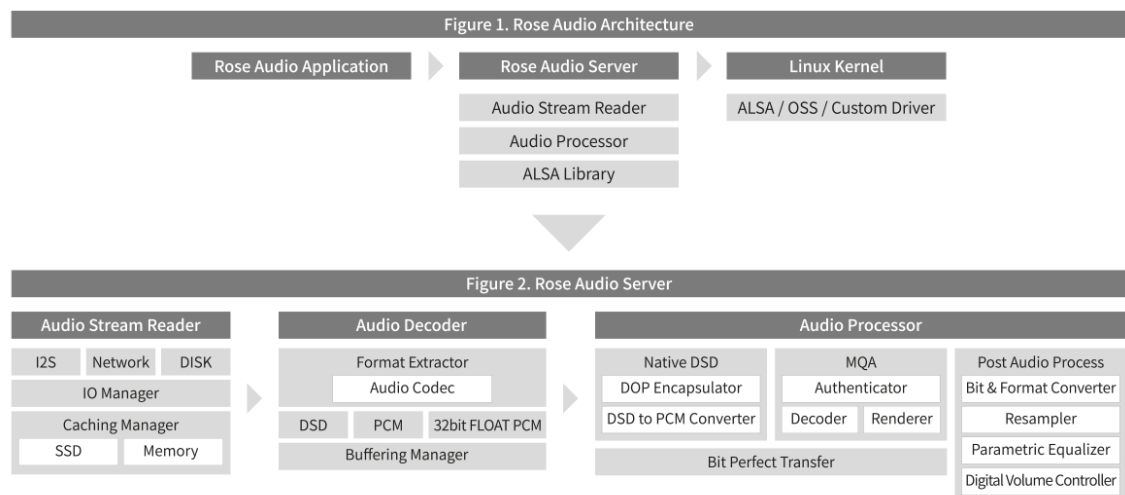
Figure 1. Rose Audio Architecture

Rose Audio Application

Rose Audio Server

Audio Stream Reader

Audio Processor

ALSA Library

Linux Kernel

ALSA / OSS / Custom Driver

Figure 2. Rose Audio Server

Audio Stream Reader

I2S

Network

DISK

IO Manager

Caching Manager

SSD

Memory

Audio Decoder

Format Extractor

Audio Codec

DSD

PCM

32bit FLOAT PCM

Buffering Manager

Audio Processor

Native DSD

DOP Encapsulator

DSD to PCM Converter

MQA

Authenticator

Decoder

Renderer

Bit Perfect Transfer

Post Audio Process

Bit & Format Converter

Resampler

Parametric Equalizer

Digital Volume Controller